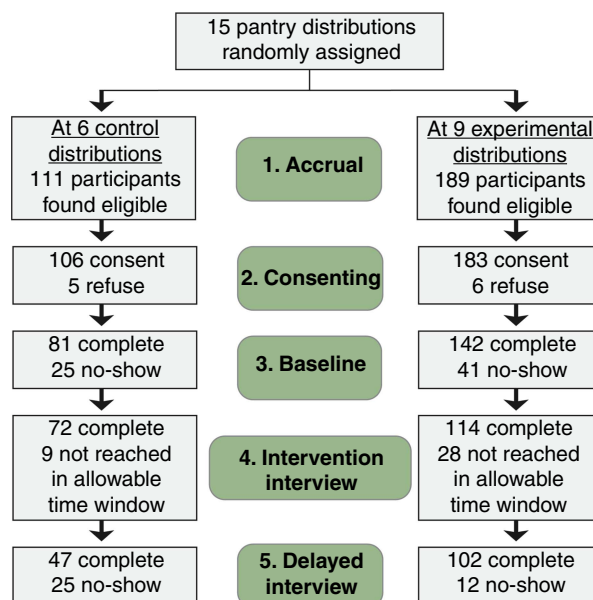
15 pantry distributions randomly assigned

At 6 control distributions
111 participants found eligible

1. Accrual

At 9 experimental distributions
189 participants found eligible

106 consent
5 refuse

2. Consenting

183 consent
6 refuse

81 complete
25 no-show

3. Baseline

142 complete
41 no-show

72 complete
9 not reached in allowable time window

4. Intervention interview

114 complete
28 not reached in allowable time window

47 complete
25 no-show

5. Delayed interview

102 complete
12 no-show